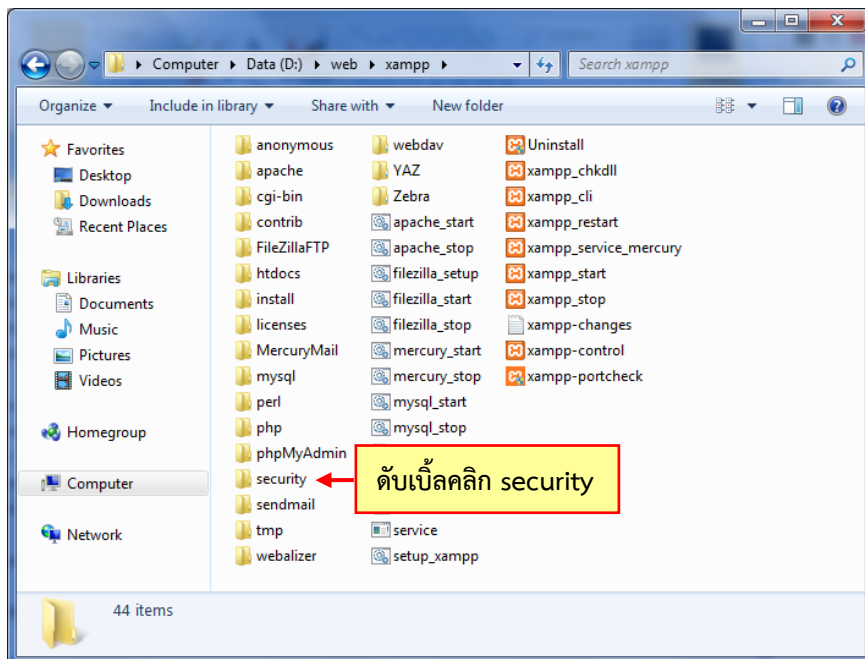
Computer ▸ Data (D:) ▸ web ▸ xampp ▸

Search xampp

Organize ▾ Include in library ▾ Share with ▾ New folder

Favorites
Desktop
Downloads
Recent Places

Libraries
Documents
Music
Pictures
Videos

Homegroup

Computer

Network

anonymous
apache
cgi-bin
contrib
FileZillaFTP
htdocs
install
licenses
MercuryMail
mysql
perl
php
phpMyAdmin
security
sendmail
tmp
webalizer

webdav
YAZ
Zebra
apache_start
apache_stop
filezilla_setup
filezilla_start
filezilla_stop
mercury_start
mercury_stop
mysql_start
mysql_stop
service
setup_xampp

Uninstall
xampp_chkdll
xampp_cli
xampp_restart
xampp_service_mercury
xampp_start
xampp_stop
xampp-changes
xampp-control
xampp-portcheck

ดับเบิ้ลคลิก security

44 items